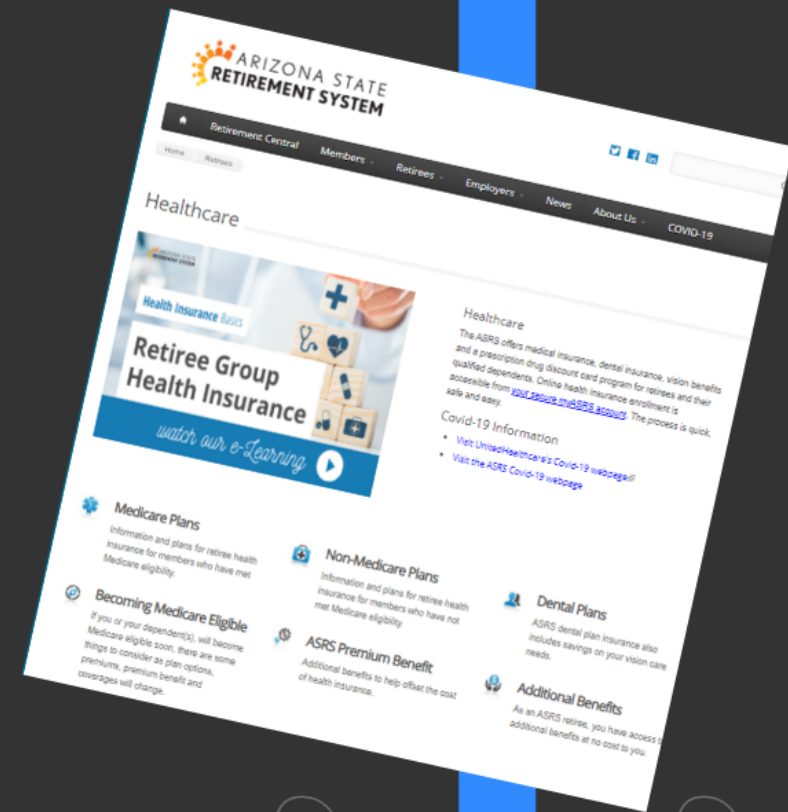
ARIZONA STATE
RETIREMENT SYSTEM

Retirement Central
Members
Retirees
Employers
News
About Us
COVID-19

Home
Retirees

Healthcare

ARIZONA STATE RETIREMENT SYSTEM
Health Insurance Basics
Retiree Group Health Insurance
watch our e-Learning

Healthcare

The ASRS offers medical insurance, dental insurance, vision benefits and a prescription drug discount card program for retirees and their qualified dependents. Online health insurance enrollment is accessible from your secure myASRS account. The process is quick, safe and easy.

Covid-19 Information

Visit UnitedHealthcare's Covid-19 webpage
Visit the ASRS Covid-19 webpage

Medicare Plans
Information and plans for retiree health insurance for members who have met Medicare eligibility.

Non-Medicare Plans
Information and plans for retiree health insurance for members who have not met Medicare eligibility.

Dental Plans
ASRS dental plan insurance also includes savings on your vision care needs.

Becoming Medicare Eligible
If you or your dependent(s), will become Medicare eligible soon, there are some things to consider as plan options, premiums, premium benefit and coverages will change.

ASRS Premium Benefit
Additional benefits to help offset the cost of health insurance.

Additional Benefits
As an ASRS retiree, you have access to additional benefits at no cost to you.